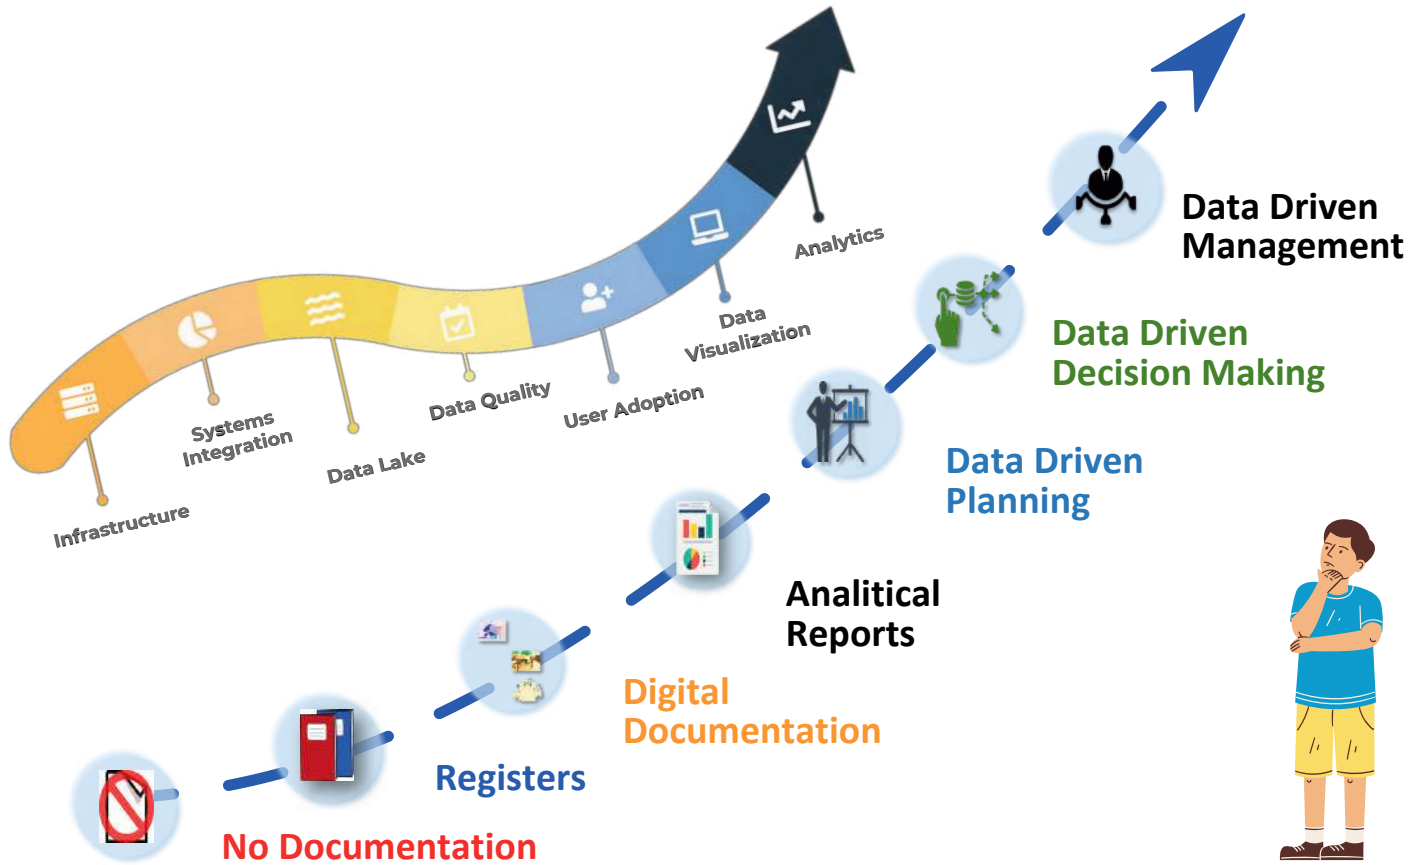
Infrastructure

Systems Integration

Data Lake

Data Quality

User Adoption

Data Visualization

Analytics

Data Driven Management

Data Driven Decision Making

Data Driven Planning

Analitical Reports

Digital Documentation

Registers

No Documentation